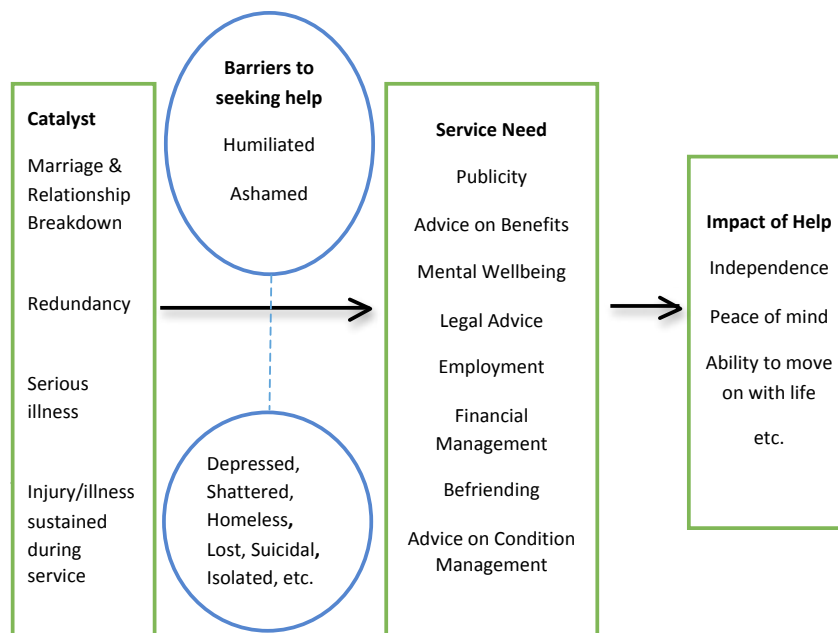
Catalyst

Marriage & Relationship Breakdown

Redundancy

Serious illness

Injury/illness sustained during service

Barriers to seeking help

Humiliated

Ashamed

Depressed, Shattered, Homeless, Lost, Suicidal, Isolated, etc.

Service Need

Publicity

Advice on Benefits

Mental Wellbeing

Legal Advice

Employment

Financial Management

Befriending

Advice on Condition Management

Impact of Help

Independence

Peace of mind

Ability to move on with life

etc.